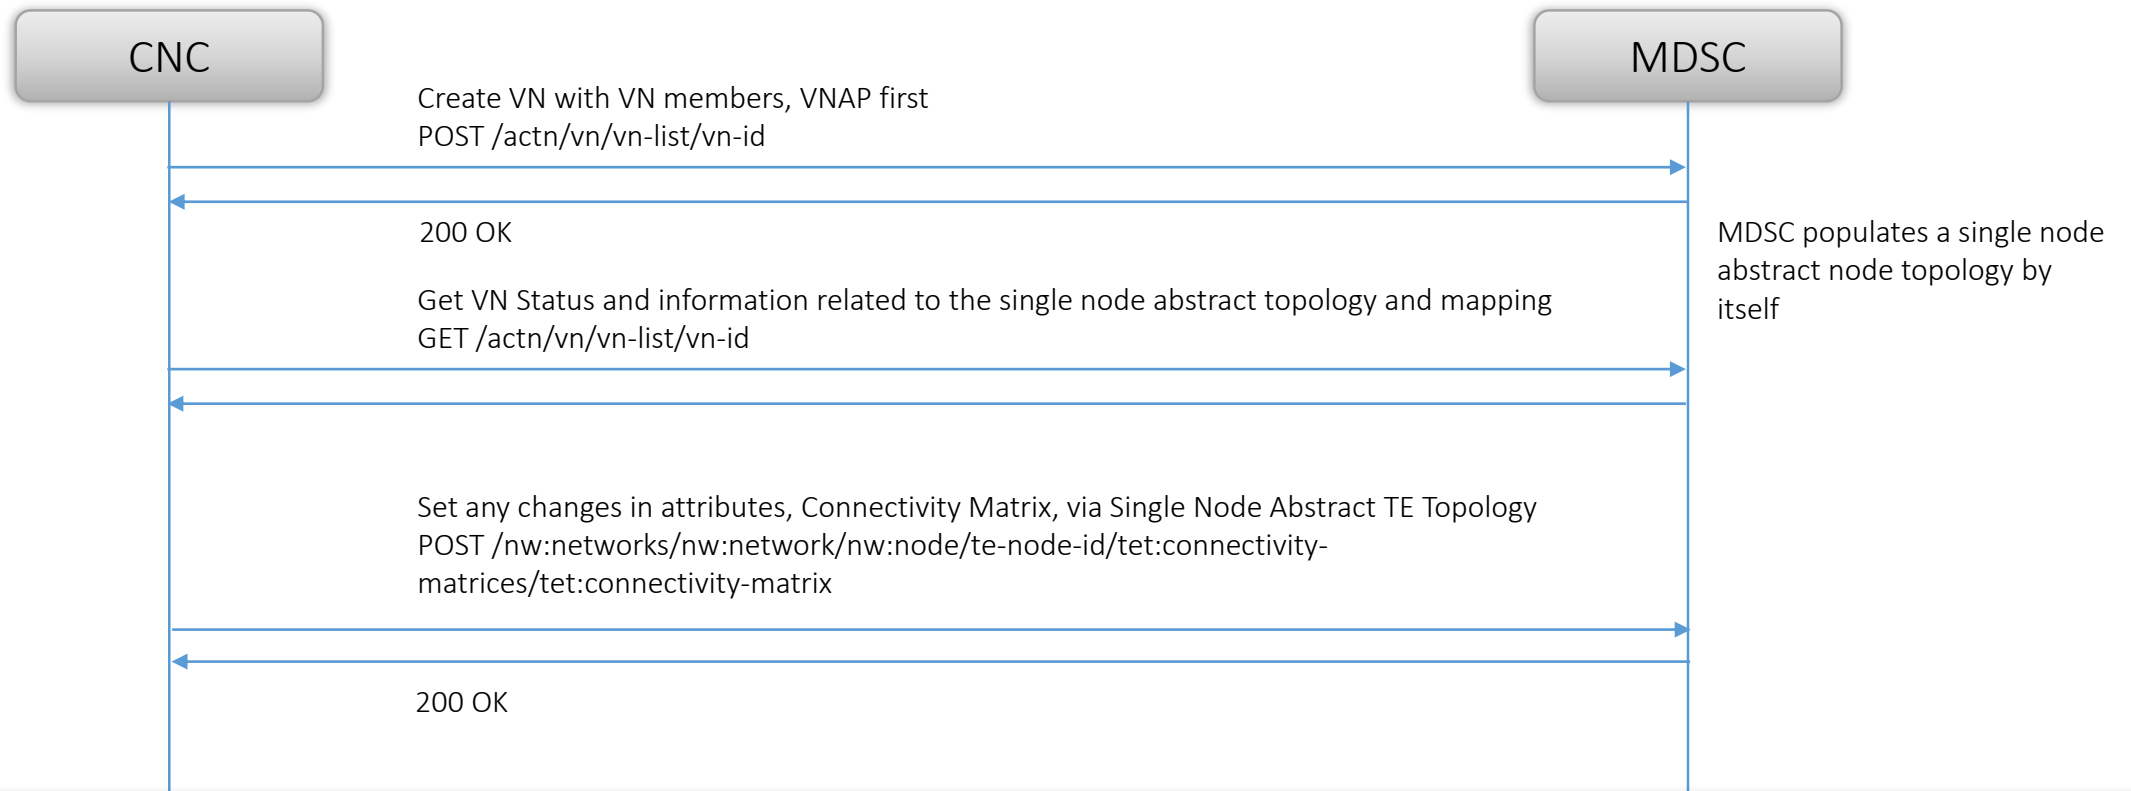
CNC

MDSC

Create VN with VN members, VNAP first
POST /actn/vn/vn-list/vn-id

200 OK

MDSC populates a single node abstract node topology by itself

Get VN Status and information related to the single node abstract topology and mapping
GET /actn/vn/vn-list/vn-id

Set any changes in attributes, Connectivity Matrix, via Single Node Abstract TE Topology
POST /nw:networks/nw:network/nw:node/te-node-id/tet:connectivity-matrices/tet:connectivity-matrix

200 OK